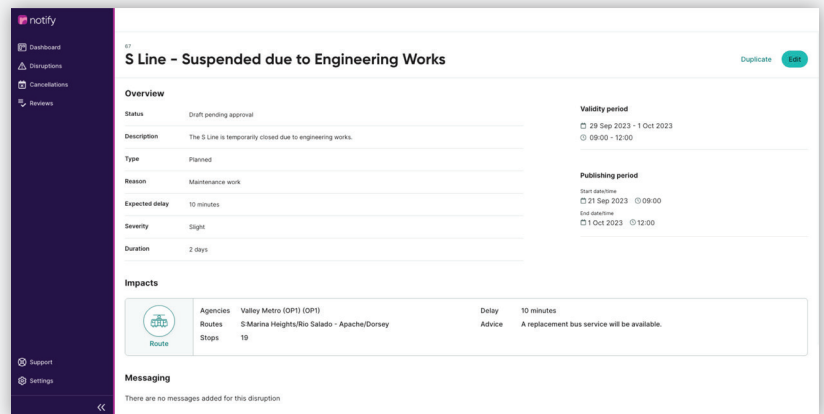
notify

Dashboard
Disruptions
Cancellations
Reviews

Support
Settings

57
S Line - Suspended due to Engineering Works

Duplicate
Edit

Overview

| Status | Draft pending approval |
|---|---|
| Description | The S Line is temporarily closed due to engineering works. |
| Type | Planned |
| Reason | Maintenance work |
| Expected delay | 10 minutes |
| Severity | Slight |
| Duration | 2 days |

Validity period
29 Sep 2023 - 1 Oct 2023
09:00 - 12:00

Publishing period
Start date/time
21 Sep 2023 09:00
End date/time
1 Oct 2023 12:00

Impacts

Route
Agencies Valley Metro (OP1) (OP1)
Routes S:Marina Heights/Rio Salado - Apache/Dorsey
Stops 19
Delay 10 minutes
Advice A replacement bus service will be available.

Messaging

There are no messages added for this disruption